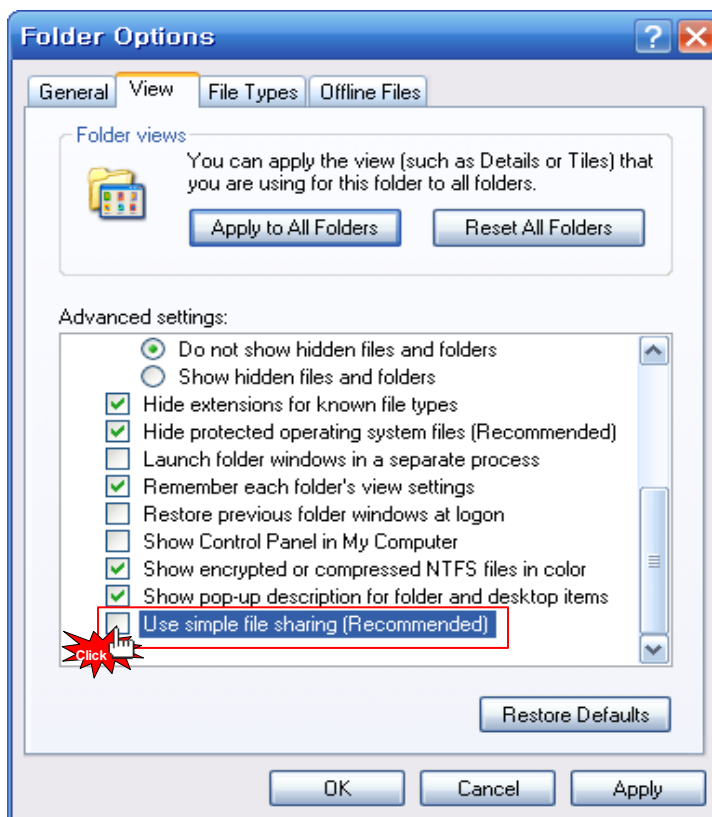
Folder Options

General | View | File Types | Offline Files

Folder views

You can apply the view (such as Details or Tiles) that you are using for this folder to all folders.

Apply to All Folders | Reset All Folders

Advanced settings:

Do not show hidden files and folders
Show hidden files and folders
Hide extensions for known file types
Hide protected operating system files (Recommended)
Launch folder windows in a separate process
Remember each folder's view settings
Restore previous folder windows at logon
Show Control Panel in My Computer
Show encrypted or compressed NTFS files in color
Show pop-up description for folder and desktop items
Use simple file sharing (Recommended)

Click

Restore Defaults

OK | Cancel | Apply